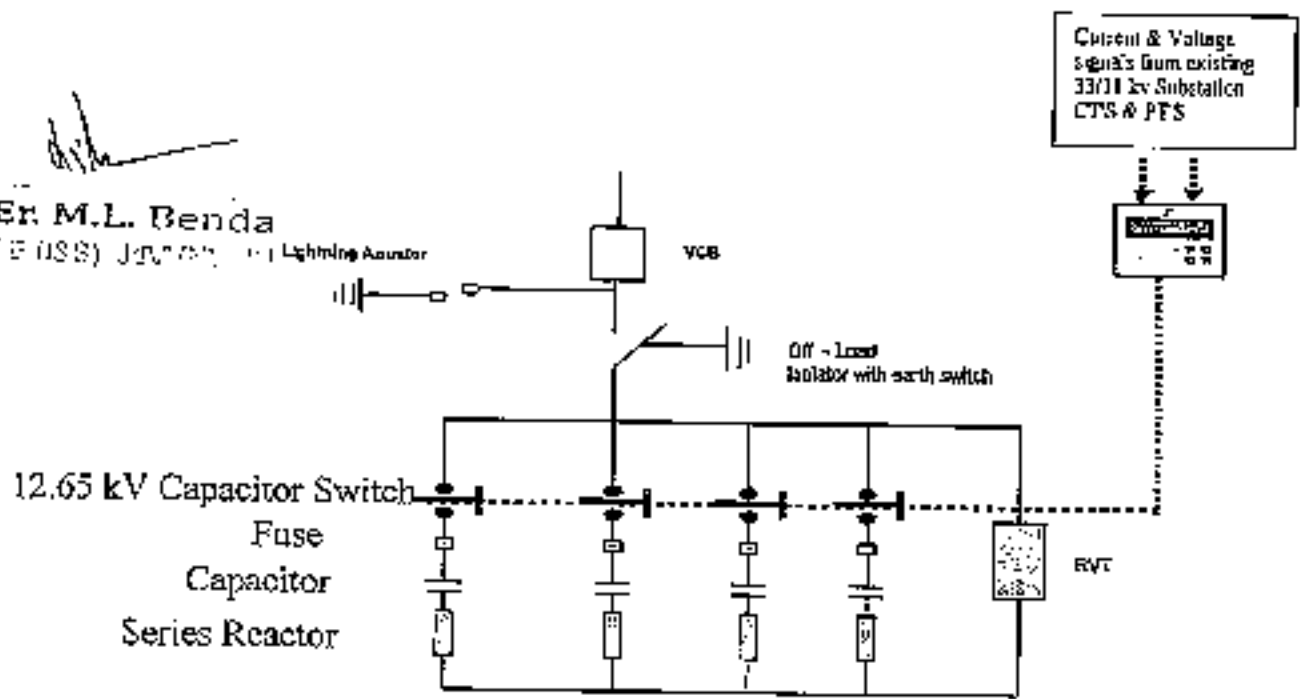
Current & Voltage signals from existing 33/11 kv Substation CTS & PTS

Er. M.L. Benda
(F(SS) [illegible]

Lightning Arrestor

VCB

Off - Load Isolator with earth switch

12.65 kV Capacitor Switch
Fuse
Capacitor
Series Reactor

RVT